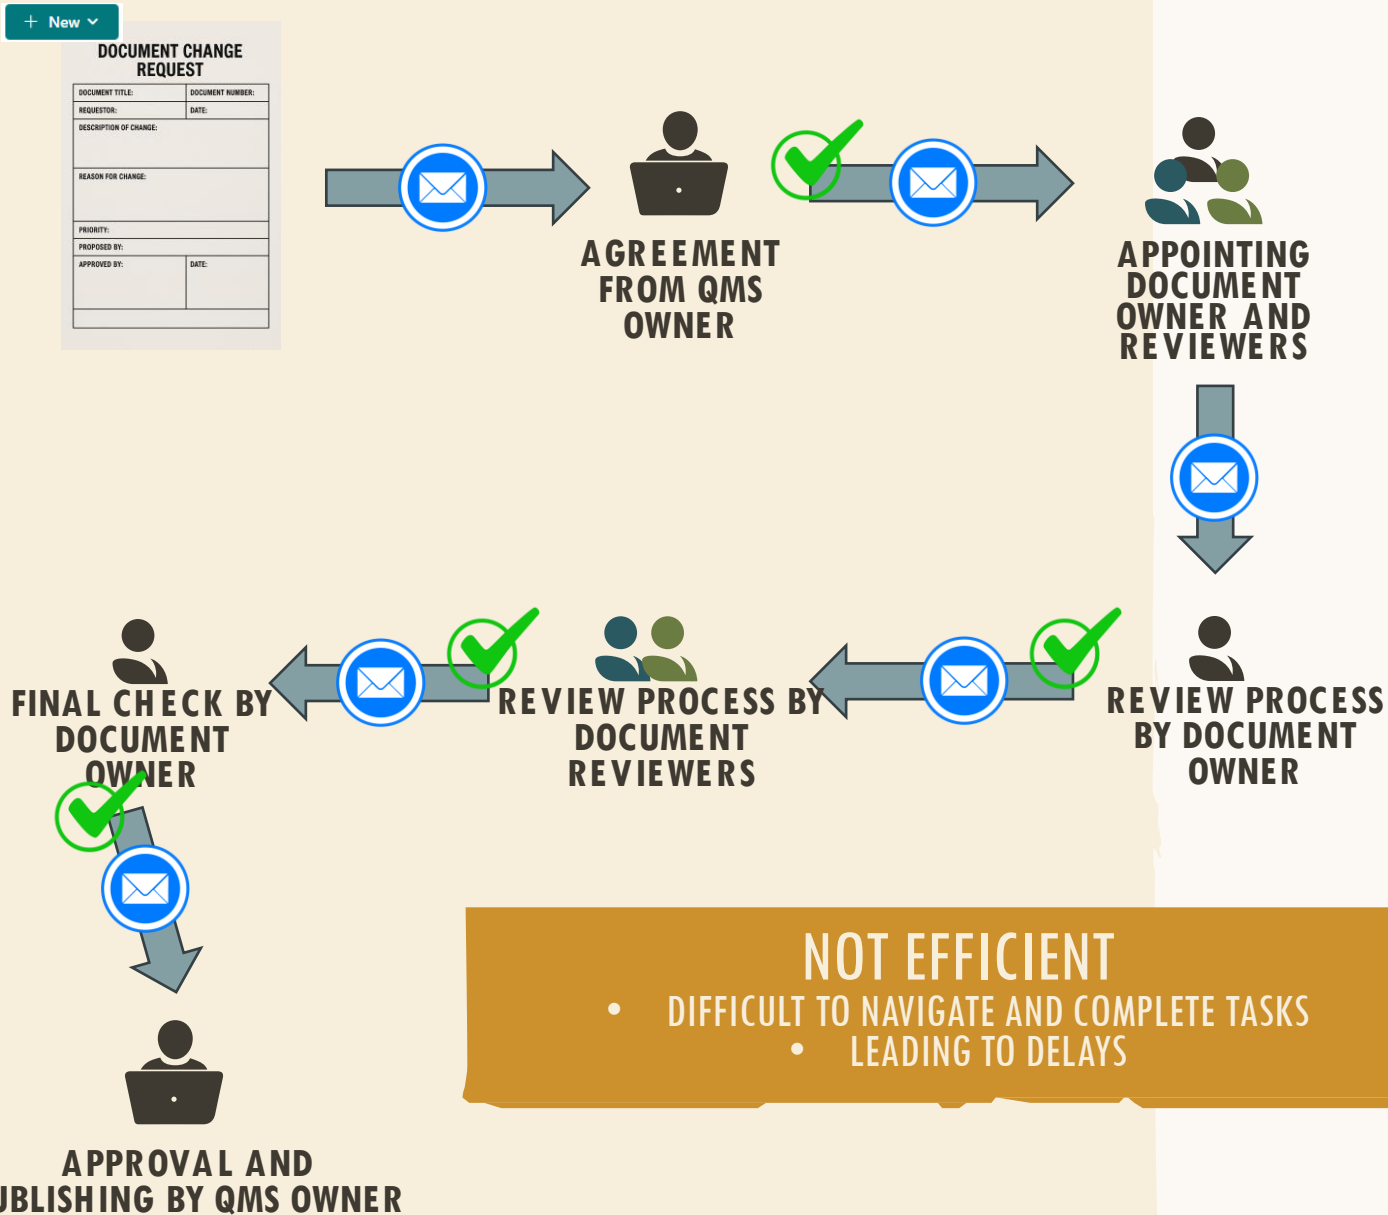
+ New

DOCUMENT CHANGE REQUEST

| DOCUMENT TITLE: | DOCUMENT NUMBER: |
|---|---|
| REQUESTOR: | DATE: |
| DESCRIPTION OF CHANGE: | |
| REASON FOR CHANGE: | |
| PRIORITY: | |
| PROPOSED BY: | |
| APPROVED BY: | DATE: |

AGREEMENT FROM QMS OWNER

APPOINTING DOCUMENT OWNER AND REVIEWERS

REVIEW PROCESS BY DOCUMENT OWNER

REVIEW PROCESS BY DOCUMENT REVIEWERS

FINAL CHECK BY DOCUMENT OWNER

APPROVAL AND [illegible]BLISHING BY QMS OWNER

NOT EFFICIENT
• DIFFICULT TO NAVIGATE AND COMPLETE TASKS
• LEADING TO DELAYS